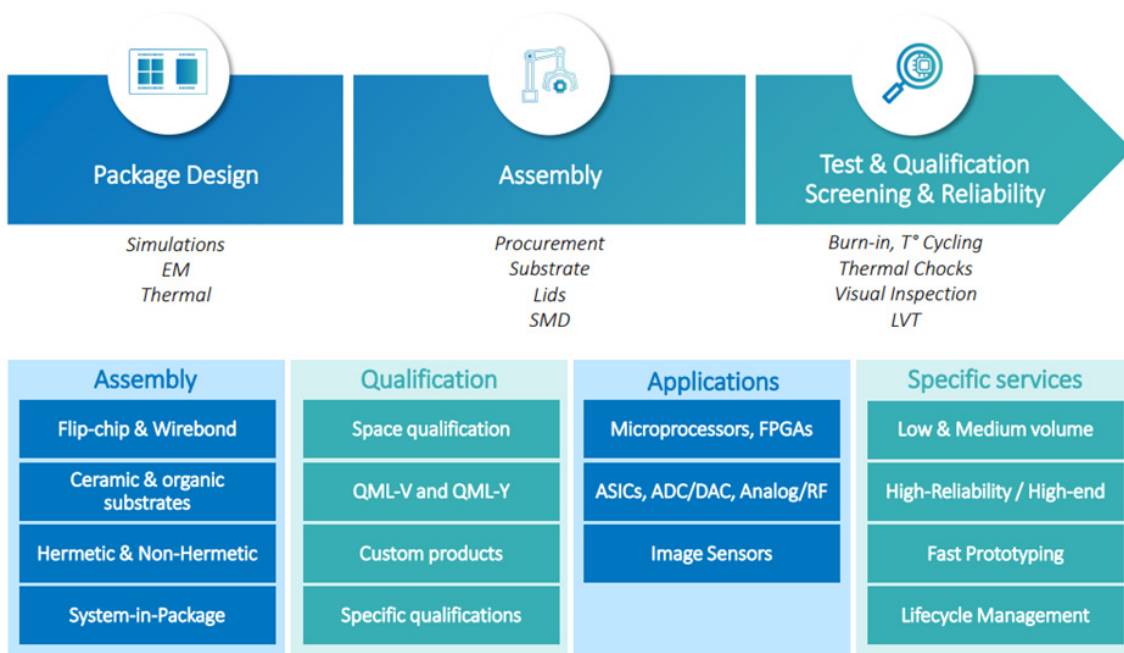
Package Design

Simulations
EM
Thermal

Assembly

Procurement
Substrate
Lids
SMD

Test & Qualification
Screening & Reliability

Burn-in, T° Cycling
Thermal Chocks
Visual Inspection
LVT

Assembly

Flip-chip & Wirebond

Ceramic & organic substrates

Hermetic & Non-Hermetic

System-in-Package

Qualification

Space qualification

QML-V and QML-Y

Custom products

Specific qualifications

Applications

Microprocessors, FPGAs

ASICs, ADC/DAC, Analog/RF

Image Sensors

Specific services

Low & Medium volume

High-Reliability / High-end

Fast Prototyping

Lifecycle Management